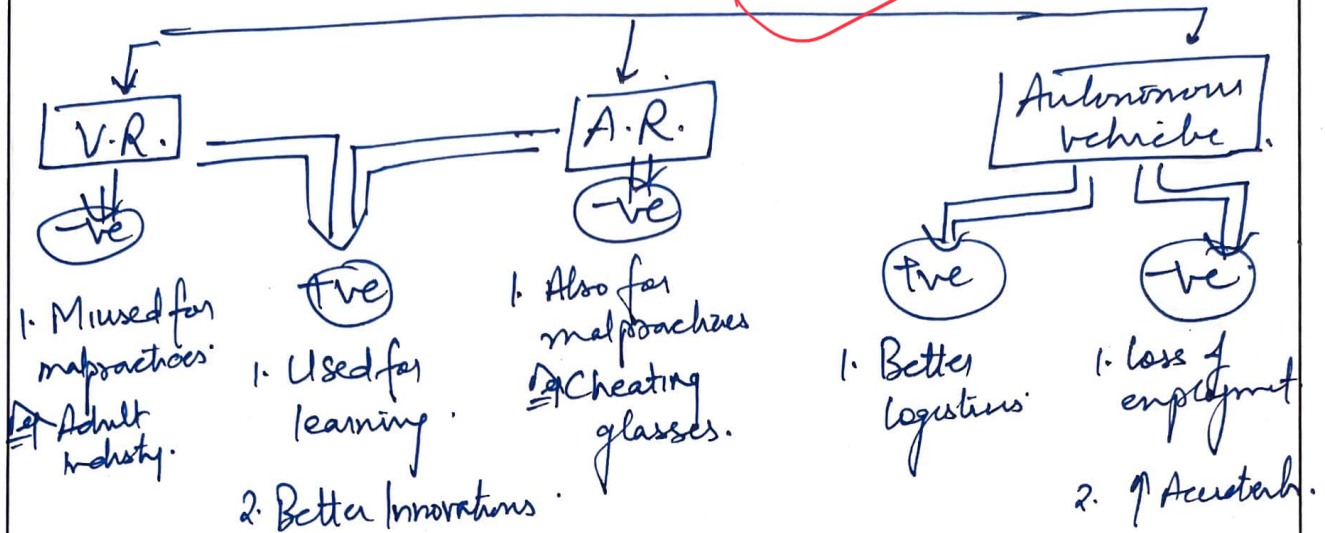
V.R.

A.R.

Autonomous vehicle

-ve

+ve

-ve

+ve

-ve

1. Misused for malpractices.
Eg Adult Industry.

1. Used for learning.
2. Better Innovations.

1. Also for malpractices
Eg Cheating glasses.

1. Better logistics.

1. loss of employment
2. ↑ Accidents.